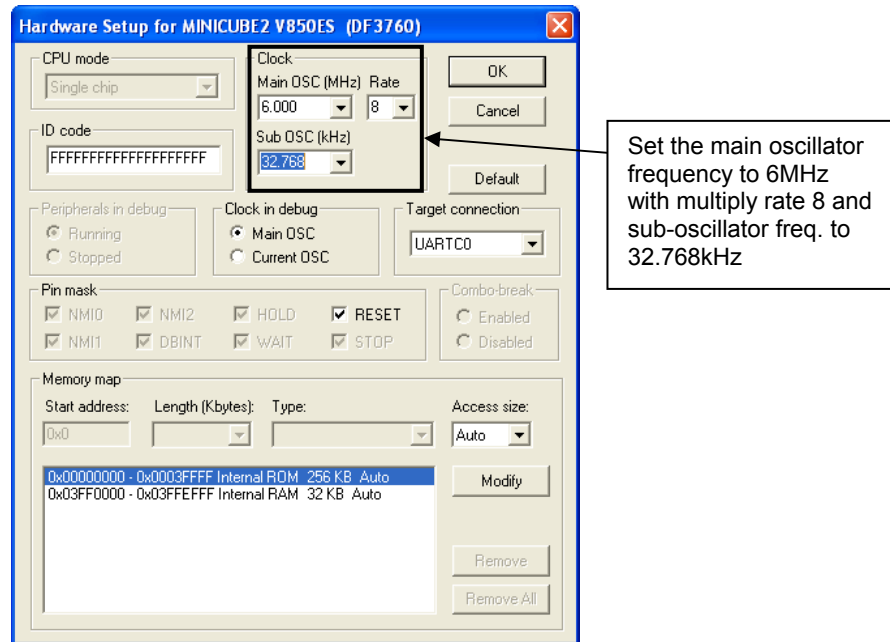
Hardware Setup for MINICUBE2 V850ES (DF3760)

CPU mode
Single chip

ID code
FFFFFFFFFFFFFFFFFFFF

Clock
Main OSC (MHz) Rate
6.000 8
Sub OSC (kHz)
32.768

OK
Cancel
Default

Set the main oscillator frequency to 6MHz with multiply rate 8 and sub-oscillator freq. to 32.768kHz

Peripherals in debug
Running
Stopped

Clock in debug
Main OSC
Current OSC

Target connection
UARTC0

Pin mask
NMI0 NMI2 HOLD RESET
NMI1 DBINT WAIT STOP

Combo-break
Enabled
Disabled

Memory map
Start address: Length (Kbytes): Type: Access size:
0x0
Auto

0x00000000 - 0x0003FFFF Internal ROM 256 KB Auto
0x03FF0000 - 0x03FFEFFF Internal RAM 32 KB Auto

Modify
Remove
Remove All